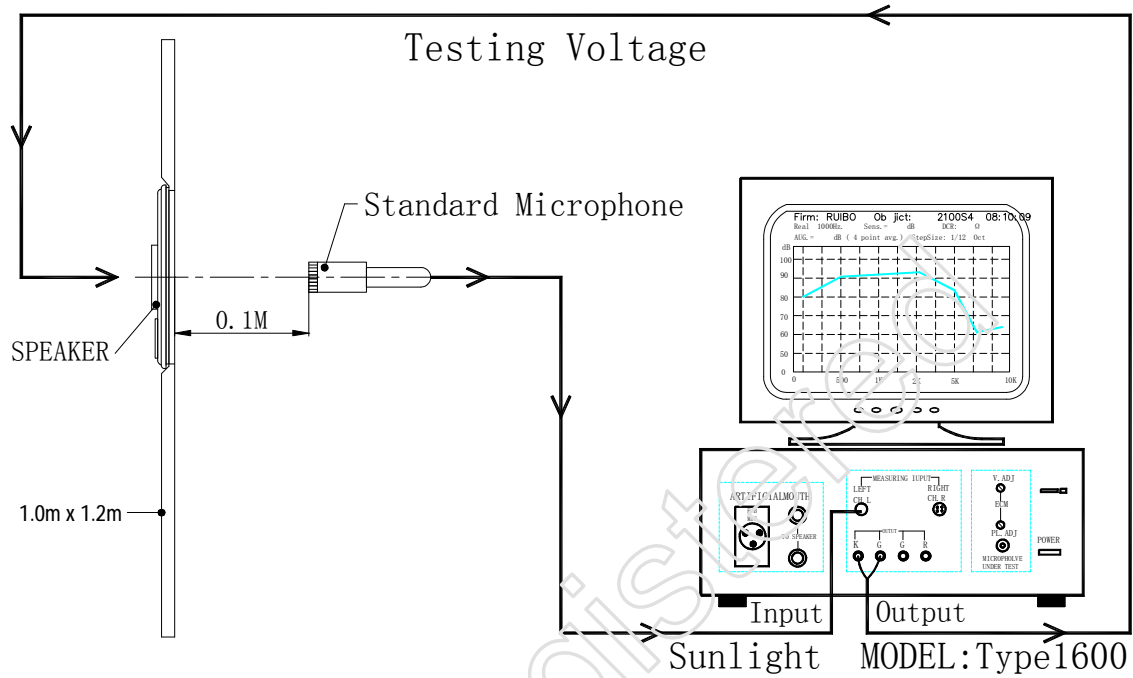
Testing Voltage

Standard Microphone

SPEAKER

0.1M

1.0m x 1.2m

Firm: RUIBO Ob jict: 2100S4 08:10:09
Real 1000Hz. Sens.= dB DCR: Ω
ADG.= dB ( 4 point avg.) StepSize: 1/12 Oct
dB
100
90
80
70
60
50
0
0 500 1K 2K 5K 10K

ARTIFICIALMOUTH
TO SPEAKER

MEASURING IUPUT
LEFT CH.L
RIGHT CH.R
OUTPUT
K G G R

V.ADJ
ECM
PL.ADJ
MICROPHOLVE UNDER TEST

POWER

Input
Output

Sunlight MODEL:Type1600

sunlisterect